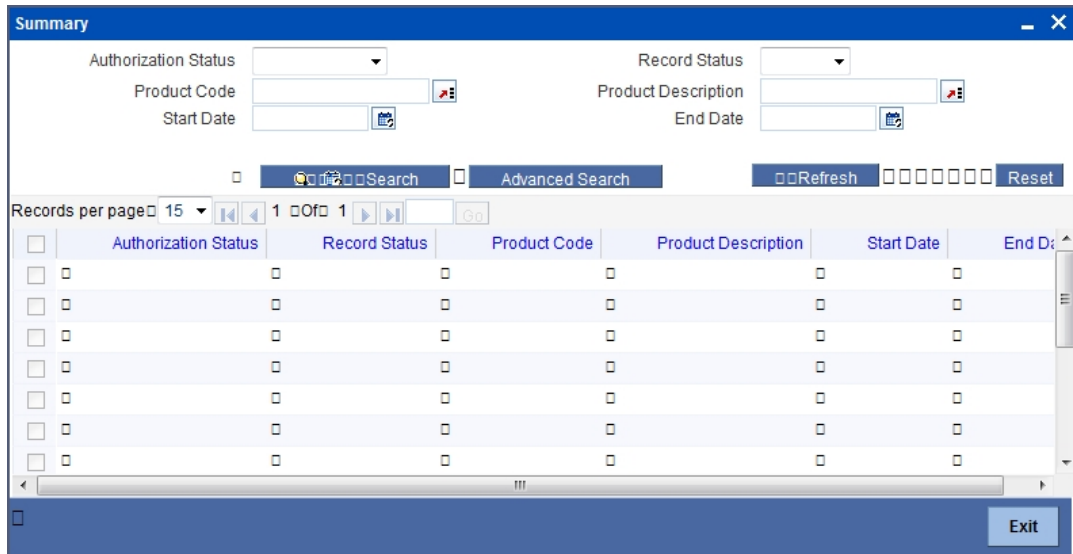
Summary

Authorization Status
Record Status
Product Code
Product Description
Start Date
End Date

Search
Advanced Search
Refresh
Reset

Records per page 15
1 Of 1
Go

| Authorization Status | Record Status | Product Code | Product Description | Start Date | End Da |
|---|---|---|---|---|---|

Exit